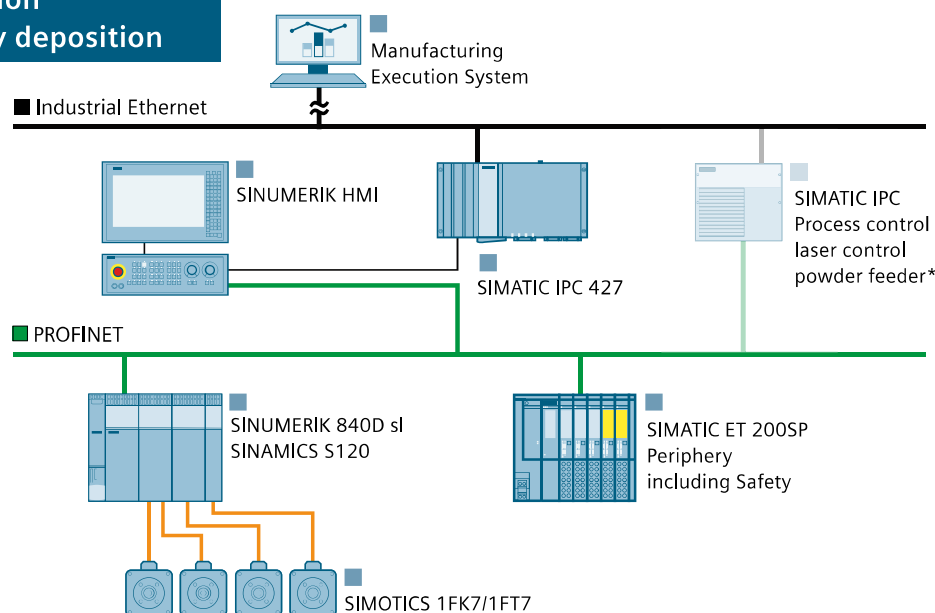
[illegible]ion
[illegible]y deposition

Manufacturing Execution System

Industrial Ethernet

SINUMERIK HMI

SIMATIC IPC 427

SIMATIC IPC
Process control
laser control
powder feeder*

PROFINET

SINUMERIK 840D sl
SINAMICS S120

SIMATIC ET 200SP
Periphery
including Safety

SIMOTICS 1FK7/1FT7